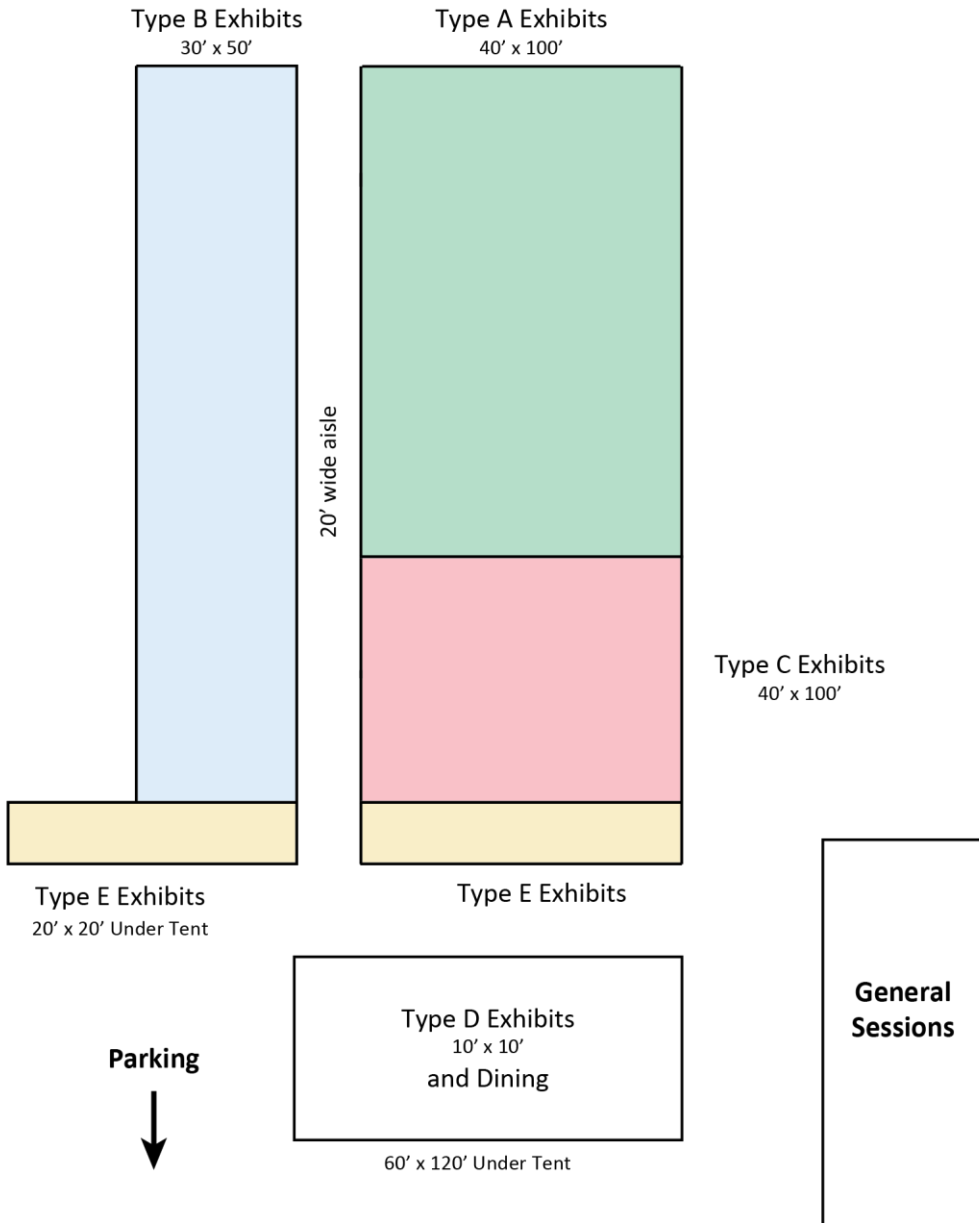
Type B Exhibits
30' x 50'

Type A Exhibits
40' x 100'

20' wide aisle

Type C Exhibits
40' x 100'

Type E Exhibits
20' x 20' Under Tent

Type E Exhibits

Type D Exhibits
10' x 10'
and Dining

60' x 120' Under Tent

Parking

General Sessions